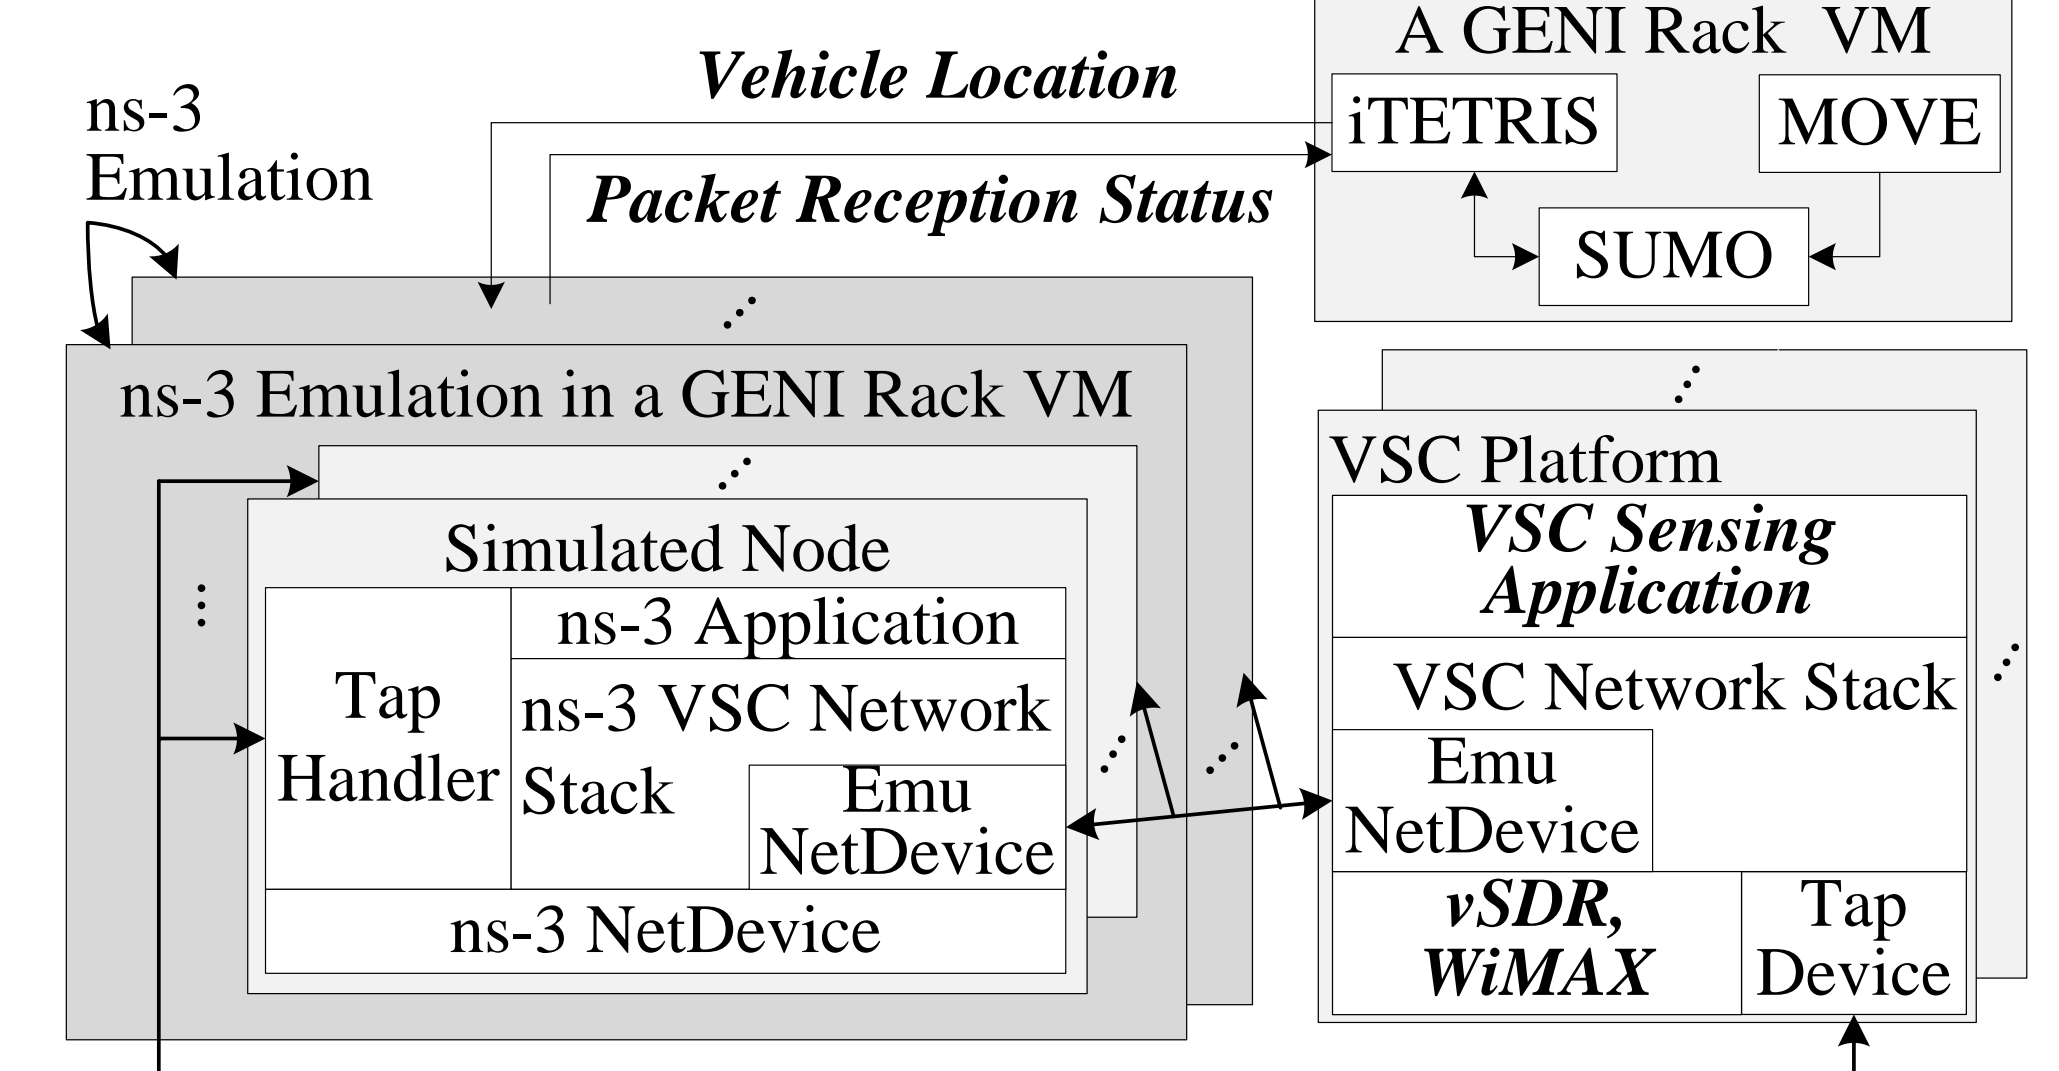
A GENI Rack VM

Vehicle Location

iTETRIS

MOVE

ns-3 Emulation

Packet Reception Status

SUMO

ns-3 Emulation in a GENI Rack VM

Simulated Node

Tap Handler

ns-3 Application

ns-3 VSC Network Stack

Emu NetDevice

ns-3 NetDevice

VSC Platform

VSC Sensing Application

VSC Network Stack

Emu NetDevice

vSDR, WiMAX

Tap Device